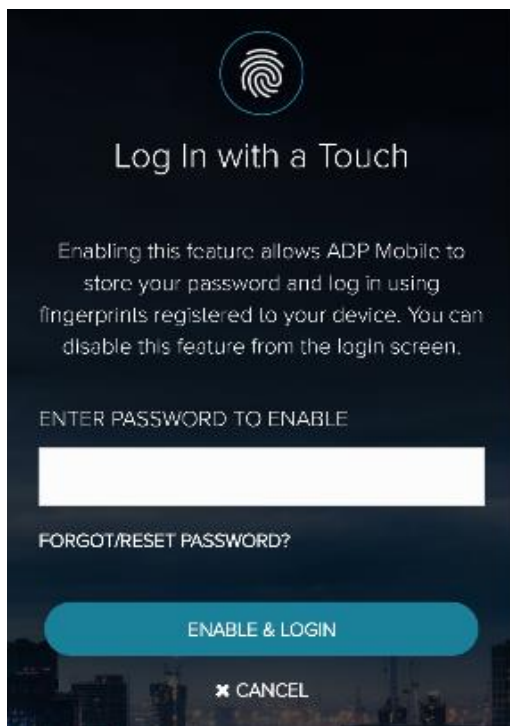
Log In with a Touch

Enabling this feature allows ADP Mobile to store your password and log in using fingerprints registered to your device. You can disable this feature from the login screen.

ENTER PASSWORD TO ENABLE

FORGOT/RESET PASSWORD?

ENABLE & LOGIN

✖ CANCEL